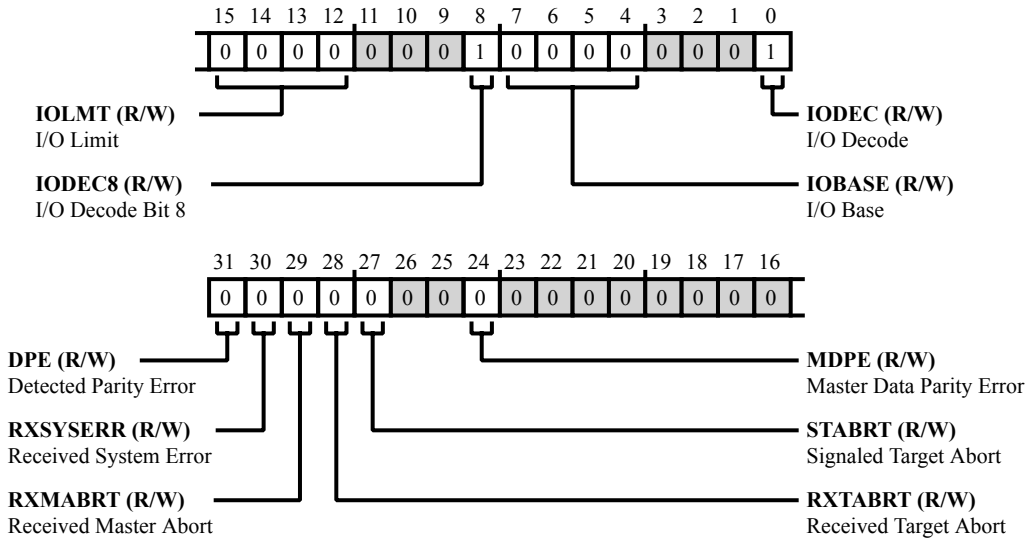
| 15 | 14 | 13 | 12 | 11 | 10 | 9 | 8 | 7 | 6 | 5 | 4 | 3 | 2 | 1 | 0 |
|---|---|---|---|---|---|---|---|---|---|---|---|---|---|---|---|
| 0 | 0 | 0 | 0 | 0 | 0 | 0 | 1 | 0 | 0 | 0 | 0 | 0 | 0 | 0 | 1 |

**IOLMT (R/W)**
I/O Limit

**IODEC (R/W)**
I/O Decode

**IODEC8 (R/W)**
I/O Decode Bit 8

**IOBASE (R/W)**
I/O Base

| 31 | 30 | 29 | 28 | 27 | 26 | 25 | 24 | 23 | 22 | 21 | 20 | 19 | 18 | 17 | 16 |
|---|---|---|---|---|---|---|---|---|---|---|---|---|---|---|---|
| 0 | 0 | 0 | 0 | 0 | 0 | 0 | 0 | 0 | 0 | 0 | 0 | 0 | 0 | 0 | 0 |

**DPE (R/W)**
Detected Parity Error

**MDPE (R/W)**
Master Data Parity Error

**RXSYSERR (R/W)**
Received System Error

**STABRT (R/W)**
Signaled Target Abort

**RXMABRT (R/W)**
Received Master Abort

**RXTABRT (R/W)**
Received Target Abort